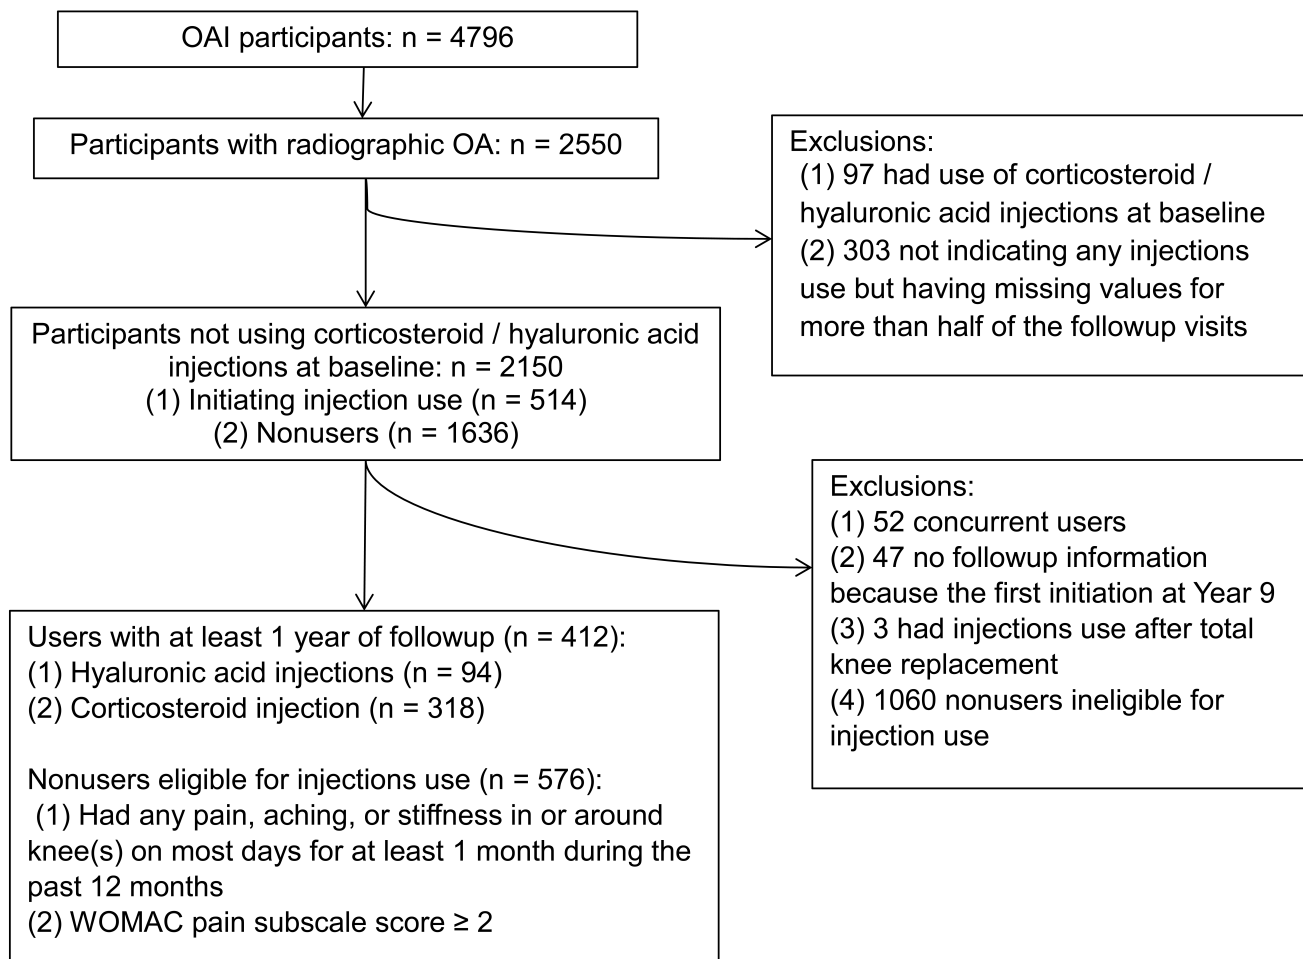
OAI participants: n = 4796

Participants with radiographic OA: n = 2550

Exclusions:
(1) 97 had use of corticosteroid / hyaluronic acid injections at baseline
(2) 303 not indicating any injections use but having missing values for more than half of the followup visits

Participants not using corticosteroid / hyaluronic acid injections at baseline: n = 2150
(1) Initiating injection use (n = 514)
(2) Nonusers (n = 1636)

Exclusions:
(1) 52 concurrent users
(2) 47 no followup information because the first initiation at Year 9
(3) 3 had injections use after total knee replacement
(4) 1060 nonusers ineligible for injection use

Users with at least 1 year of followup (n = 412):
(1) Hyaluronic acid injections (n = 94)
(2) Corticosteroid injection (n = 318)

Nonusers eligible for injections use (n = 576):
(1) Had any pain, aching, or stiffness in or around knee(s) on most days for at least 1 month during the past 12 months
(2) WOMAC pain subscale score ≥ 2